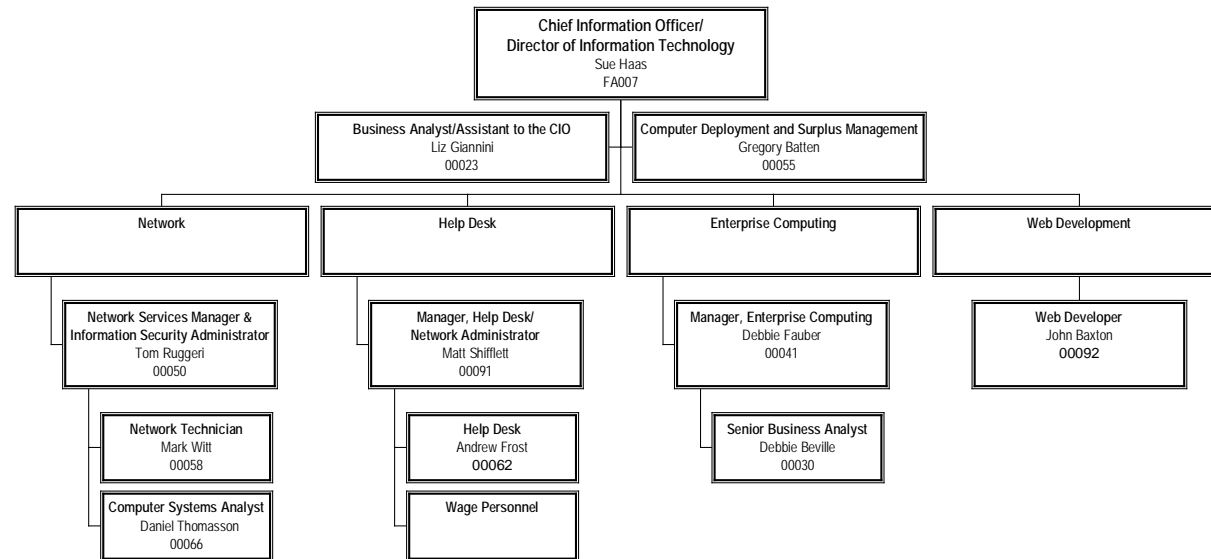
Chief Information Officer/
Director of Information Technology
Sue Haas
FA007

Business Analyst/Assistant to the CIO
Liz Giannini
00023

Computer Deployment and Surplus Management
Gregory Batten
00055

Network

Help Desk

Enterprise Computing

Web Development

Network Services Manager &
Information Security Administrator
Tom Ruggeri
00050

Manager, Help Desk/
Network Administrator
Matt Shifflett
00091

Manager, Enterprise Computing
Debbie Fauber
00041

Web Developer
John Baxton
00092

Network Technician
Mark Witt
00058

Help Desk
Andrew Frost
00062

Senior Business Analyst
Debbie Beville
00030

Computer Systems Analyst
Daniel Thomasson
00066

Wage Personnel